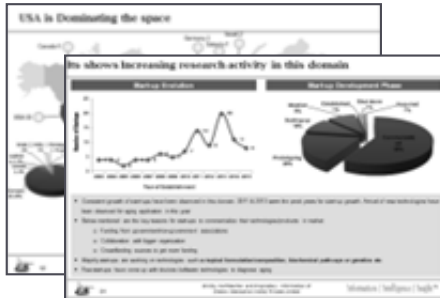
USA is Dominating the space

Its shows increasing research activity in this domain

Start-up Evolution

Start-up Development Phase

Year of Establishment

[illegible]

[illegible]

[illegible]

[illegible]

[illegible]

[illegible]

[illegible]

Information | Intelligence | Insight